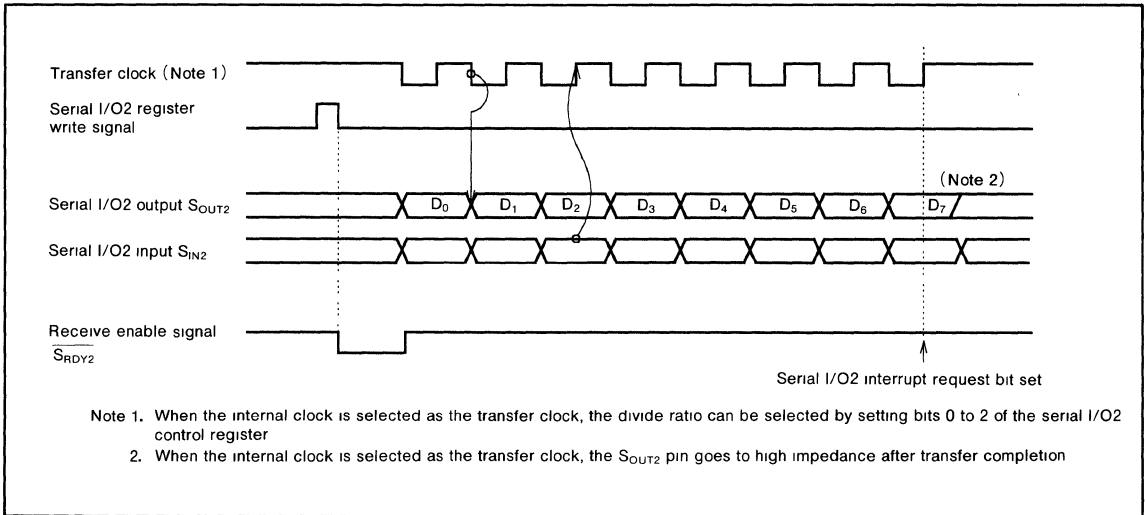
Transfer clock (Note 1)

Serial I/O2 register write signal

Serial I/O2 output $S_{OUT2}$

$D_0$ $D_1$ $D_2$ $D_3$ $D_4$ $D_5$ $D_6$ $D_7$

(Note 2)

Serial I/O2 input $S_{IN2}$

Receive enable signal $\overline{S_{RDY2}}$

Serial I/O2 interrupt request bit set

Note 1. When the internal clock is selected as the transfer clock, the divide ratio can be selected by setting bits 0 to 2 of the serial I/O2 control register

2. When the internal clock is selected as the transfer clock, the $S_{OUT2}$ pin goes to high impedance after transfer completion